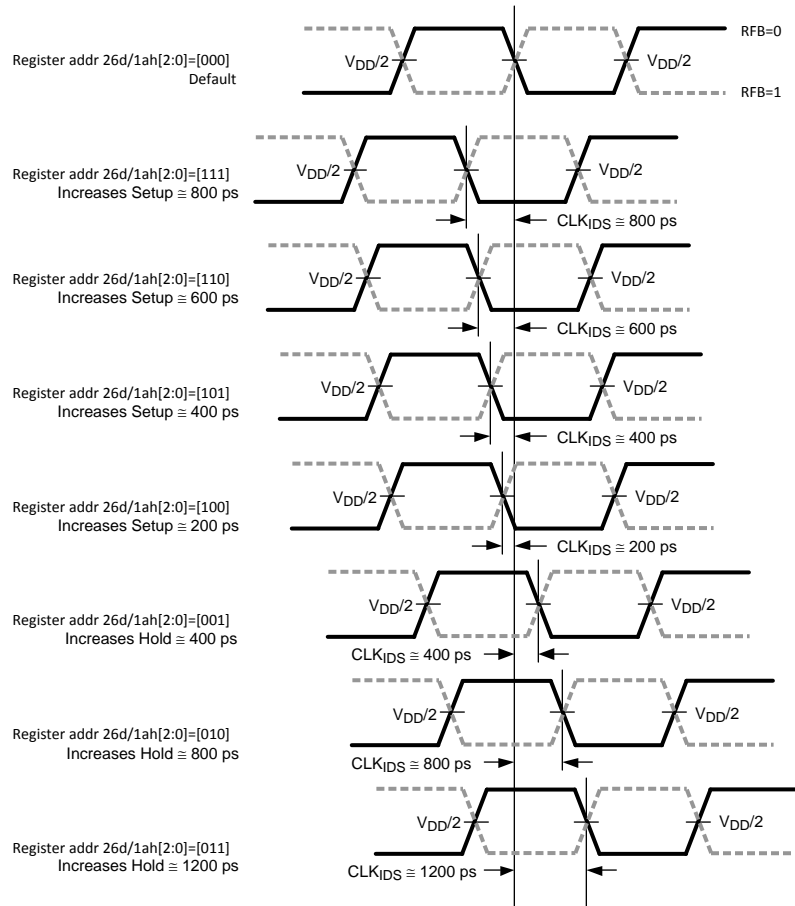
Register addr 26d/1ah[2:0]=[000]
Default

$V_{DD}/2$ $V_{DD}/2$ RFB=0 RFB=1

Register addr 26d/1ah[2:0]=[111]
Increases Setup ≅ 800 ps

$V_{DD}/2$ $V_{DD}/2$ $CLK_{IDS}$ ≅ 800 ps

Register addr 26d/1ah[2:0]=[110]
Increases Setup ≅ 600 ps

$V_{DD}/2$ $V_{DD}/2$ $CLK_{IDS}$ ≅ 600 ps

Register addr 26d/1ah[2:0]=[101]
Increases Setup ≅ 400 ps

$V_{DD}/2$ $V_{DD}/2$ $CLK_{IDS}$ ≅ 400 ps

Register addr 26d/1ah[2:0]=[100]
Increases Setup ≅ 200 ps

$V_{DD}/2$ $V_{DD}/2$ $CLK_{IDS}$ ≅ 200 ps

Register addr 26d/1ah[2:0]=[001]
Increases Hold ≅ 400 ps

$V_{DD}/2$ $V_{DD}/2$ $CLK_{IDS}$ ≅ 400 ps

Register addr 26d/1ah[2:0]=[010]
Increases Hold ≅ 800 ps

$V_{DD}/2$ $V_{DD}/2$ $CLK_{IDS}$ ≅ 800 ps

Register addr 26d/1ah[2:0]=[011]
Increases Hold ≅ 1200 ps

$V_{DD}/2$ $V_{DD}/2$ $CLK_{IDS}$ ≅ 1200 ps